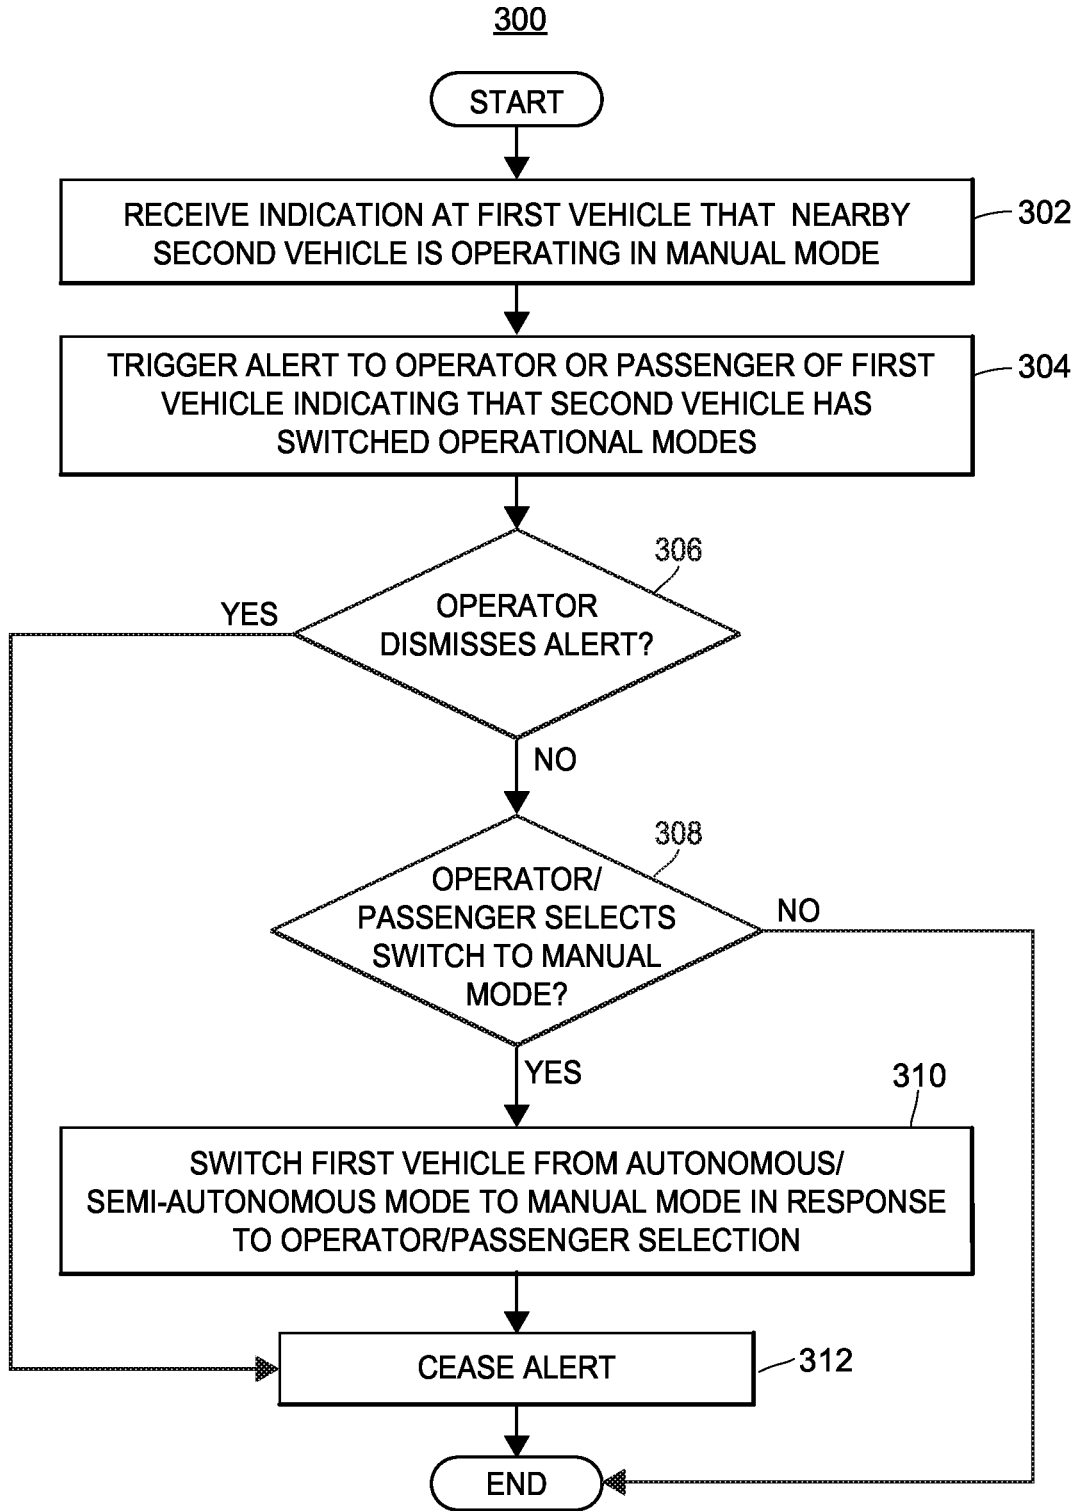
300

START

RECEIVE INDICATION AT FIRST VEHICLE THAT NEARBY SECOND VEHICLE IS OPERATING IN MANUAL MODE

302

TRIGGER ALERT TO OPERATOR OR PASSENGER OF FIRST VEHICLE INDICATING THAT SECOND VEHICLE HAS SWITCHED OPERATIONAL MODES

304

306

YES

OPERATOR DISMISSES ALERT?

NO

308

OPERATOR/ PASSENGER SELECTS SWITCH TO MANUAL MODE?

NO

YES

310

SWITCH FIRST VEHICLE FROM AUTONOMOUS/ SEMI-AUTONOMOUS MODE TO MANUAL MODE IN RESPONSE TO OPERATOR/PASSENGER SELECTION

CEASE ALERT

312

END